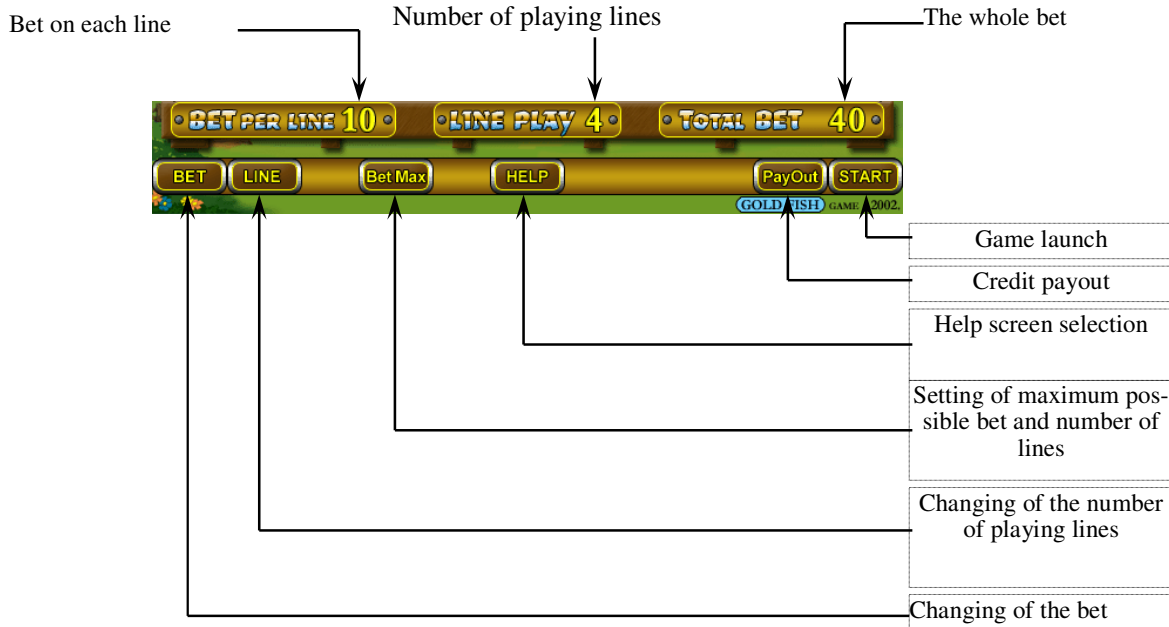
Bet on each line

Number of playing lines

The whole bet

BET PER LINE 10

LINE PLAY 4

TOTAL BET 40

BET

LINE

Bet Max

HELP

PayOut

START

GOLD FISH GAME 2002.

Game launch

Credit payout

Help screen selection

Setting of maximum possible bet and number of lines

Changing of the number of playing lines

Changing of the bet